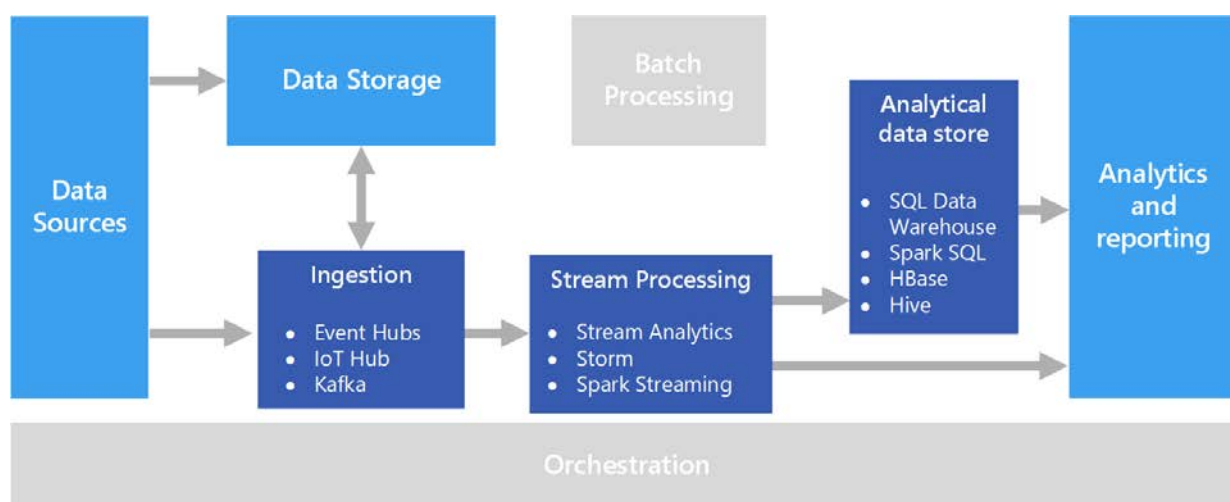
Data Sources

Data Storage

Batch Processing

Analytical data store

- SQL Data Warehouse
- Spark SQL
- HBase
- Hive

Analytics and reporting

Ingestion

- Event Hubs
- IoT Hub
- Kafka

Stream Processing

- Stream Analytics
- Storm
- Spark Streaming

Orchestration